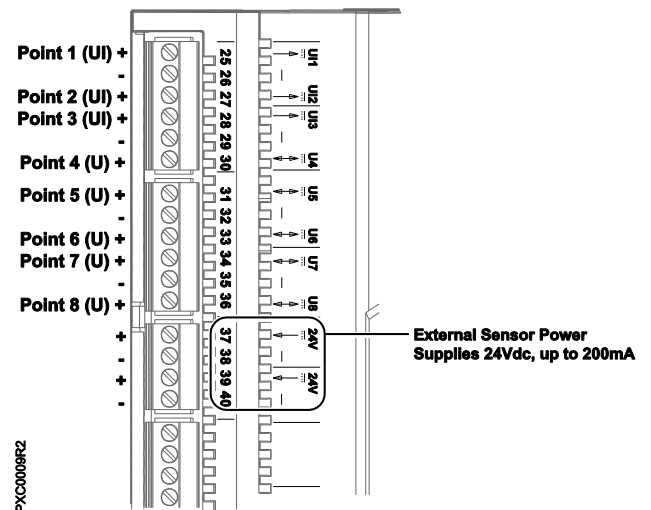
Point 1 (UI) +
-
Point 2 (UI) +
Point 3 (UI) +
-
Point 4 (U) +
Point 5 (U) +
-
Point 6 (U) +
Point 7 (U) +
-
Point 8 (U) +
+
-
+
-

25
26
27
28
29
30
31
32
33
34
35
36
37
38
39
40

UI1
UI2
UI3
U4
U5
U6
U7
U8
24V
24V

External Sensor Power Supplies 24Vdc, up to 200mA

PXC0009R2